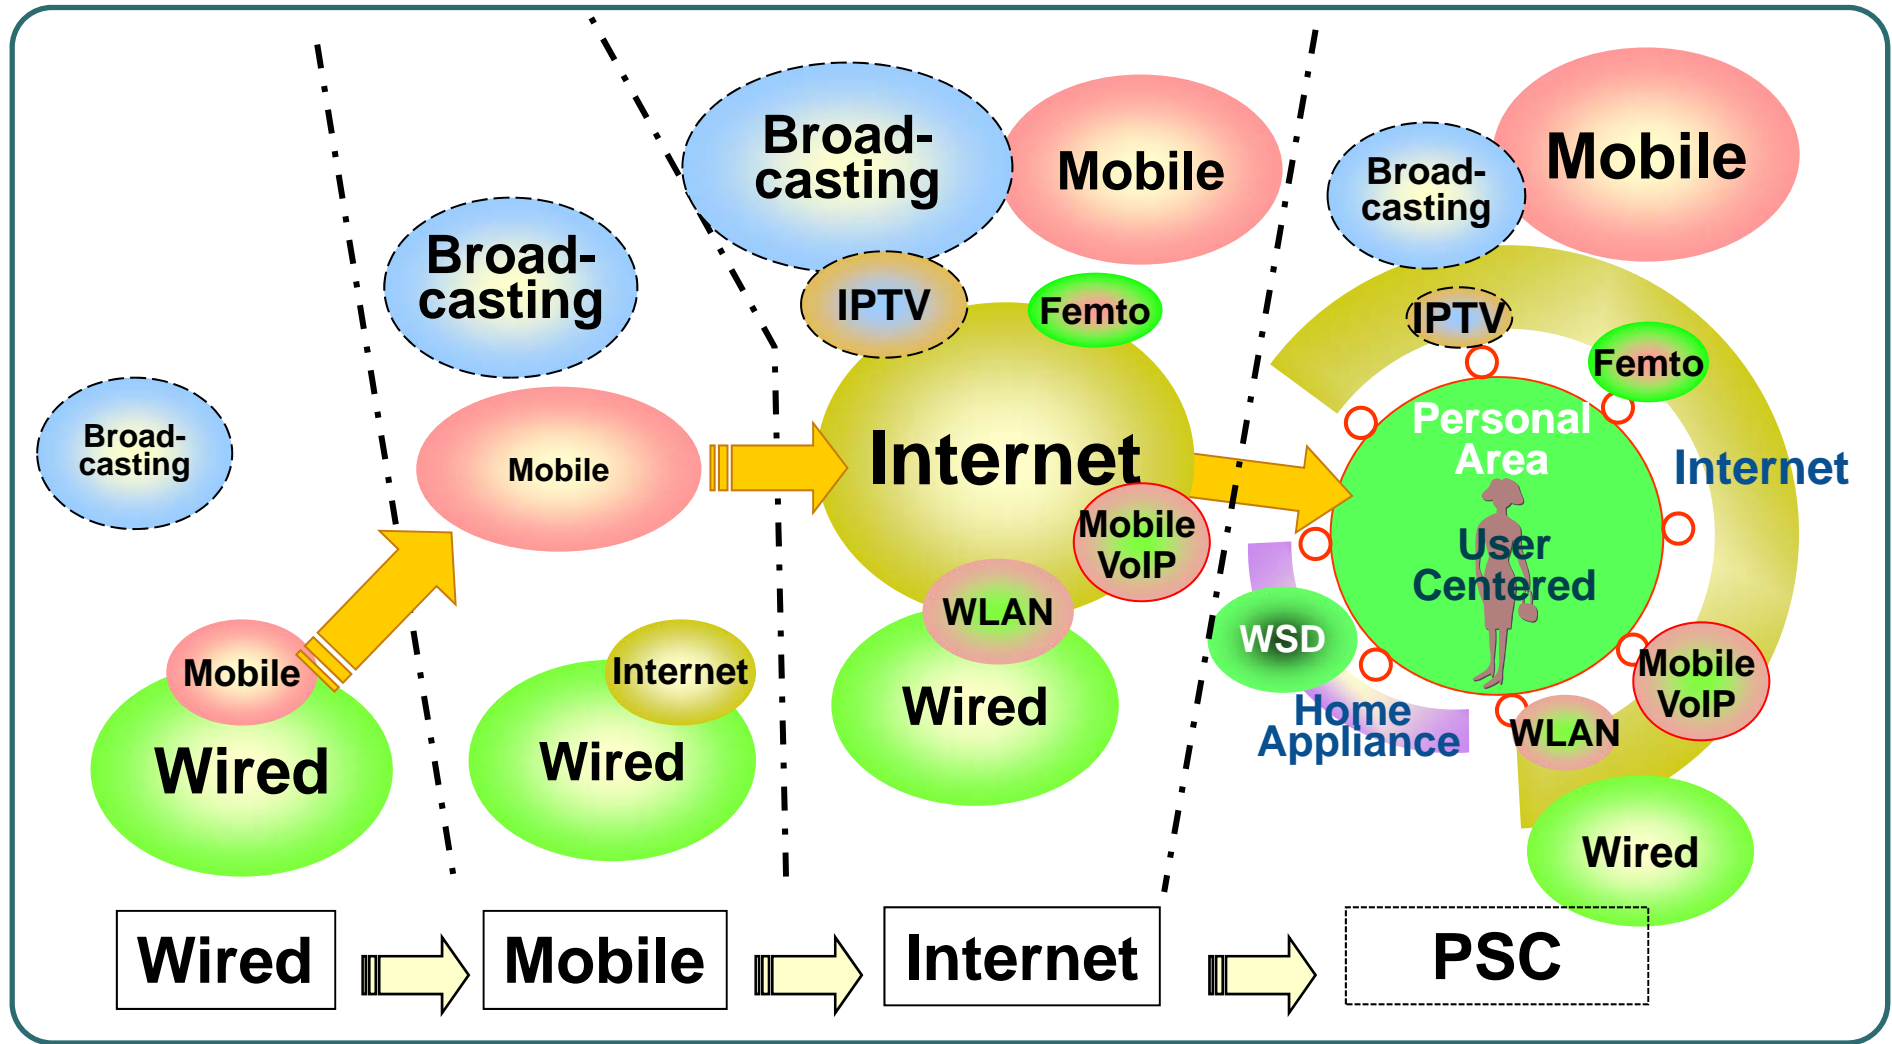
Broad-casting

Mobile

Wired

Broad-casting

Mobile

Internet

Wired

Broad-casting

Mobile

IPTV

Femto

Internet

Mobile VoIP

WLAN

Wired

Broad-casting

Mobile

IPTV

Femto

Personal Area

User Centered

Internet

WSD

Home Appliance

WLAN

Mobile VoIP

Wired

Wired

Mobile

Internet

PSC